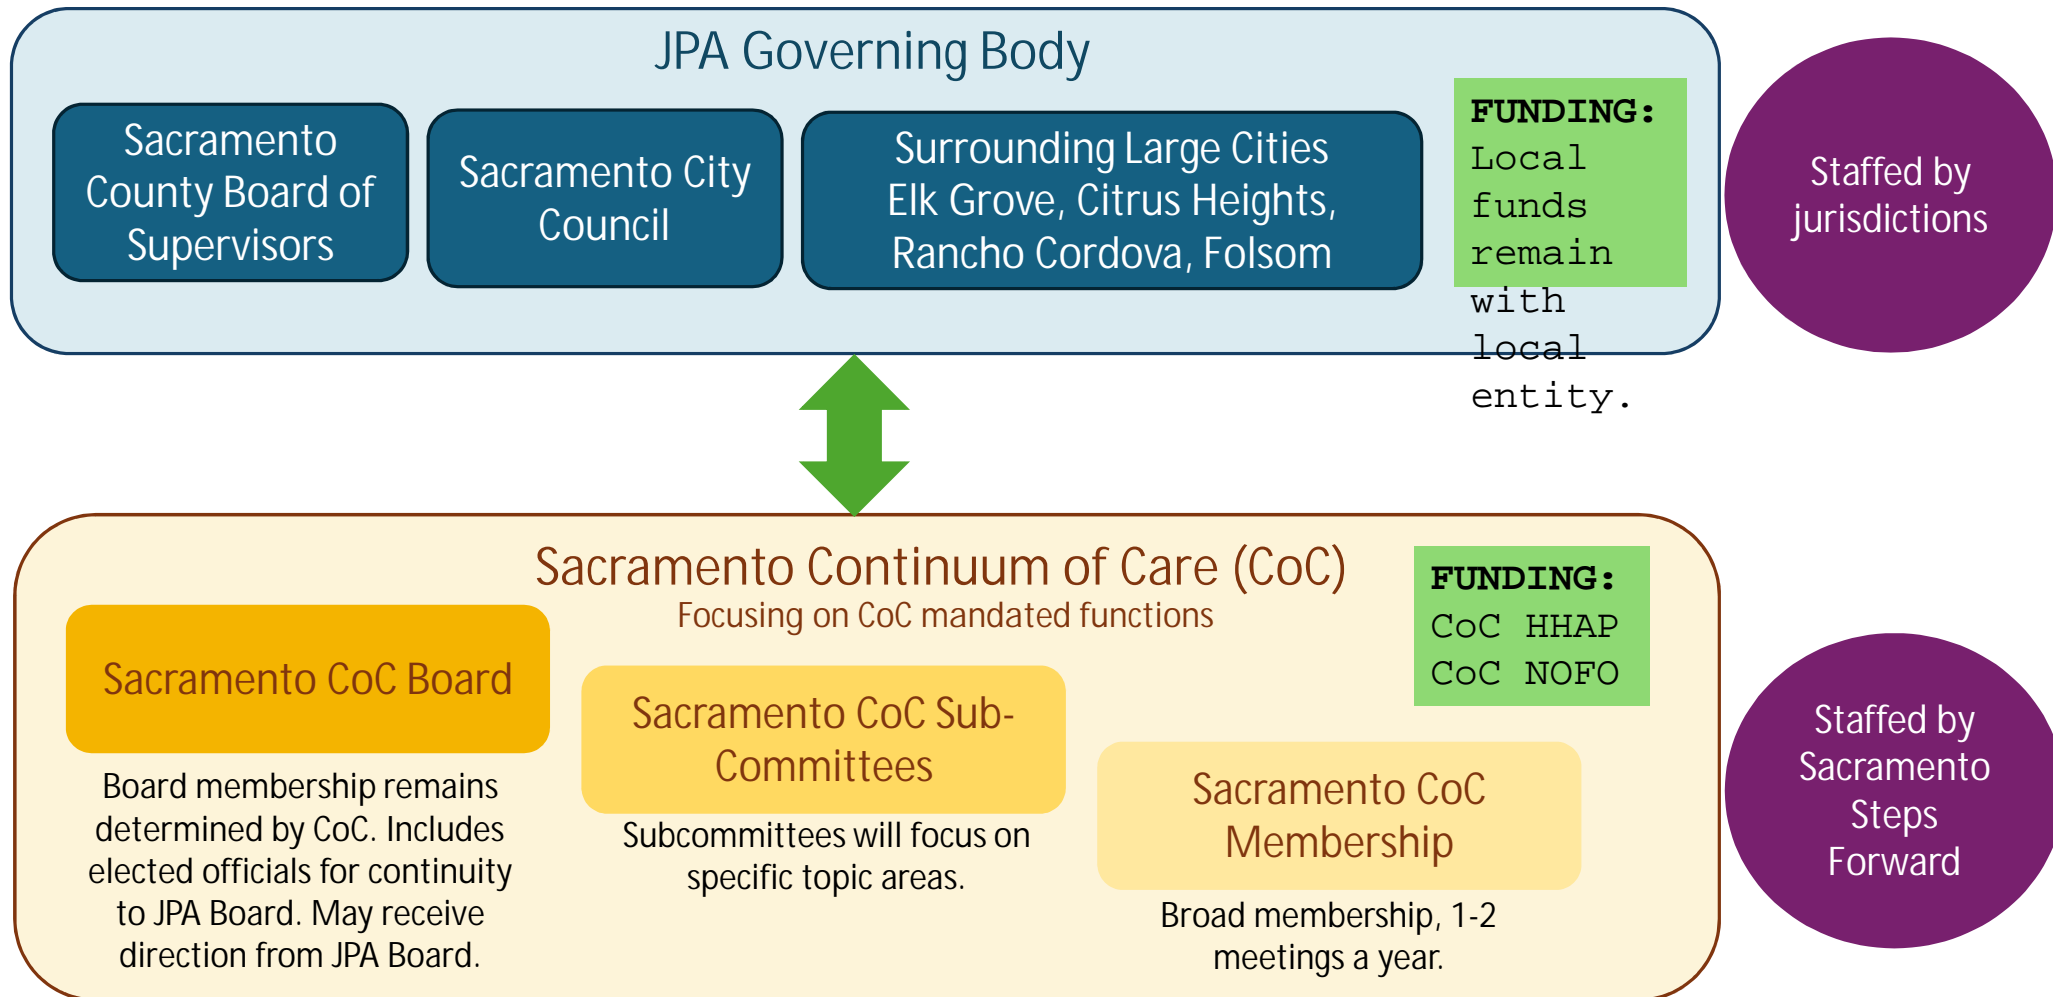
JPA Governing Body

Sacramento County Board of Supervisors

Sacramento City Council

Surrounding Large Cities Elk Grove, Citrus Heights, Rancho Cordova, Folsom

FUNDING: Local funds remain with local entity.

Staffed by jurisdictions

Sacramento Continuum of Care (CoC)
Focusing on CoC mandated functions

FUNDING: CoC HHAP CoC NOFO

Sacramento CoC Board

Board membership remains determined by CoC. Includes elected officials for continuity to JPA Board. May receive direction from JPA Board.

Sacramento CoC Sub-Committees

Subcommittees will focus on specific topic areas.

Sacramento CoC Membership

Broad membership, 1-2 meetings a year.

Staffed by Sacramento Steps Forward